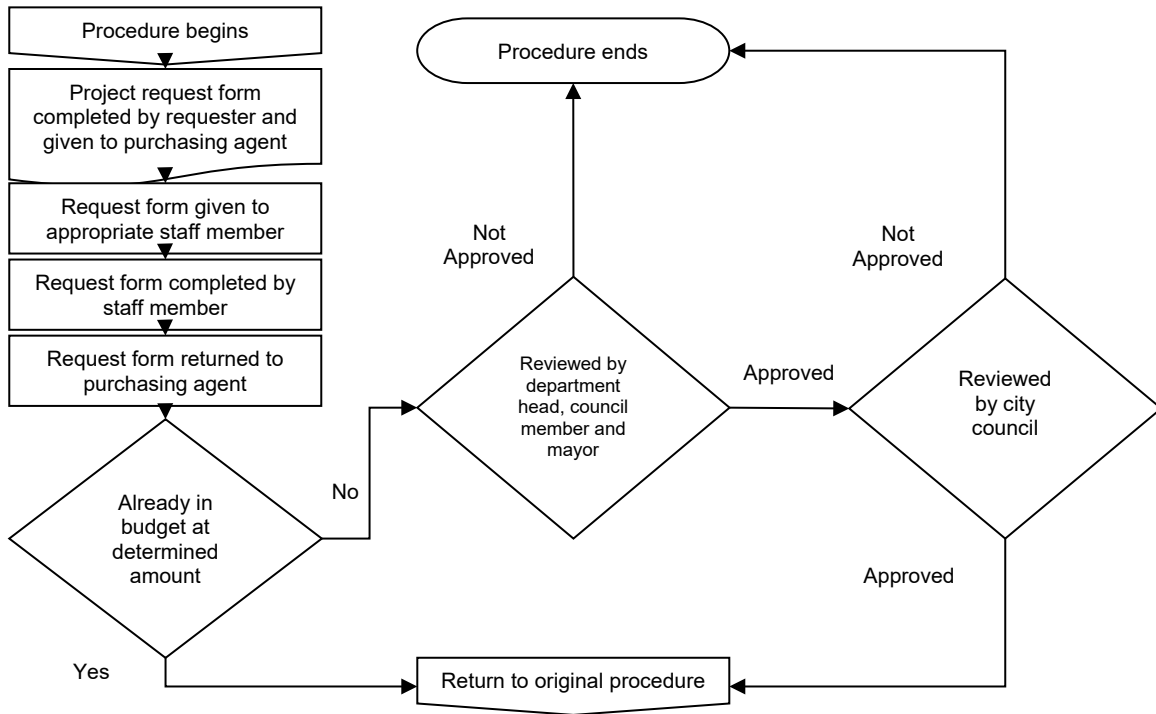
Procedure begins

Project request form completed by requester and given to purchasing agent

Request form given to appropriate staff member

Request form completed by staff member

Request form returned to purchasing agent

Already in budget at determined amount

No

Yes

Procedure ends

Not Approved

Reviewed by department head, council member and mayor

Approved

Not Approved

Reviewed by city council

Approved

Return to original procedure